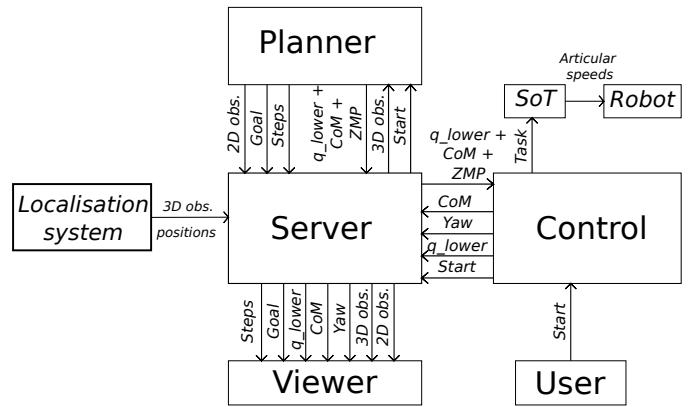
Planner

2D obs.
Goal
Steps
q_lower + CoM + ZMP
3D obs.
Start

Articular speeds

SoT

Robot

q_lower + CoM + ZMP

Task

Localisation system

3D obs. positions

Server

Control

CoM
Yaw
q_lower
Start

Steps
Goal
q_lower
CoM
Yaw
3D obs.
2D obs.

Start

Viewer

User